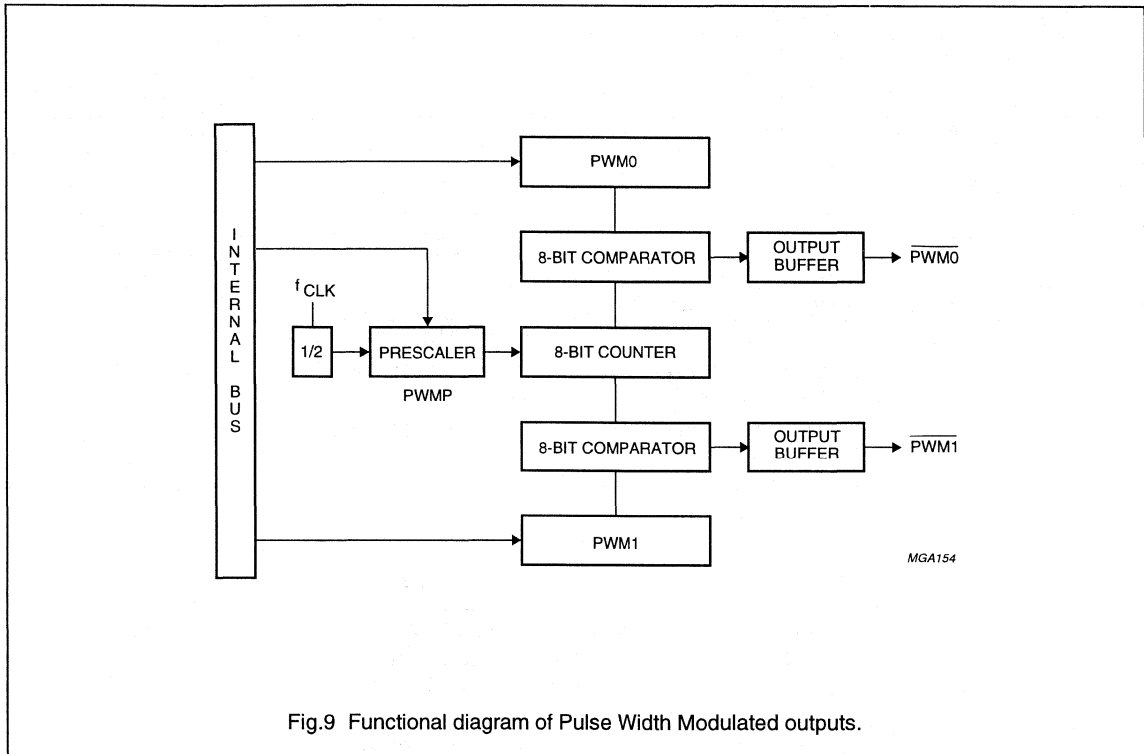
INTERNAL BUS

PWM0

8-BIT COMPARATOR

OUTPUT BUFFER

$\overline{PWM0}$

$f_{CLK}$

1/2

PRESCALER

PWMP

8-BIT COUNTER

8-BIT COMPARATOR

OUTPUT BUFFER

$\overline{PWM1}$

PWM1

MGA154

Fig.9 Functional diagram of Pulse Width Modulated outputs.